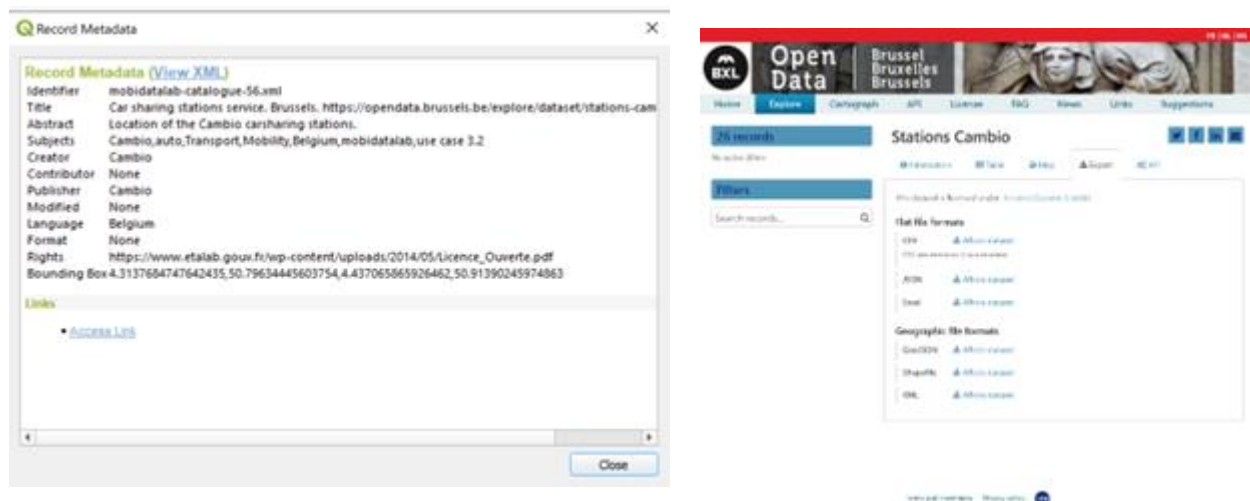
Record Metadata

Record Metadata (View XML)

| | |
|---|---|
| Identifier | mobidatalab-catalogue-56.xml |
| Title | Car sharing stations service. Brussels. https://opendata.brussels.be/explore/dataset/stations-cam |
| Abstract | Location of the Cambio carsharing stations. |
| Subjects | Cambio,auto,Transport,Mobility,Belgium,mobidatalab,use case 3.2 |
| Creator | Cambio |
| Contributor | None |
| Publisher | Cambio |
| Modified | None |
| Language | Belgium |
| Format | None |
| Rights | https://www.etalab.gouv.fr/wp-content/uploads/2014/05/Licence_Ouverte.pdf |
| Bounding Box | 4.3137684747642435,50.79634445603754,4.4370658659264​62,50.91390245974863 |

Links

• Access Link

Close

BXL Open Data Brussel Bruxelles Brussels

Home Explore Cartograph API License FAQ News Links Suggestions

26 records

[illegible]

Filters

Search records...

Stations Cambio

Information Table Map Export API

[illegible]

Flat file formats

CSV All records

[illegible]

JSON All records

Excel All records

Geographic file formats

GeoJSON All records

Shapefile All records

KML All records

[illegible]